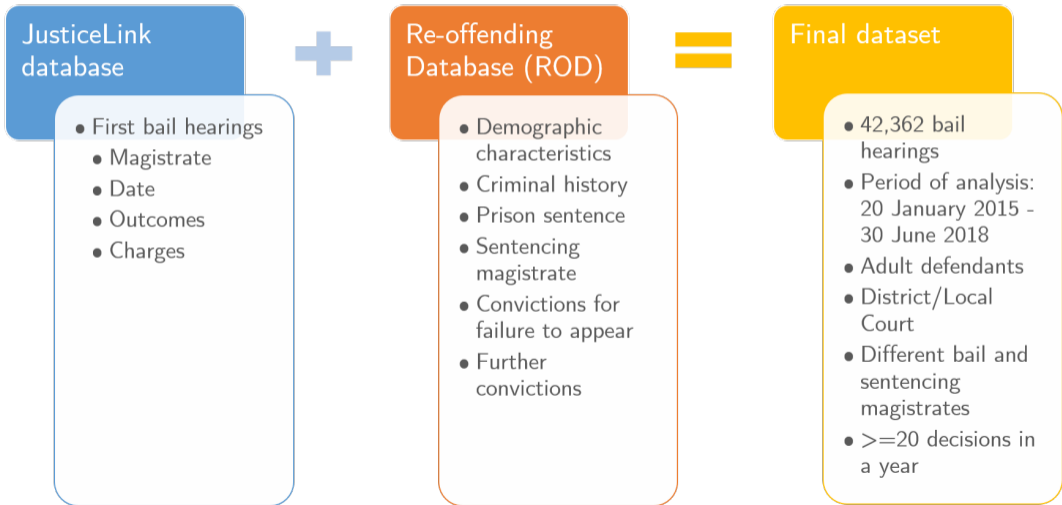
JusticeLink database

• First bail hearings
  • Magistrate
  • Date
  • Outcomes
  • Charges

Re-offending Database (ROD)

• Demographic characteristics
• Criminal history
• Prison sentence
• Sentencing magistrate
• Convictions for failure to appear
• Further convictions

Final dataset

• 42,362 bail hearings
• Period of analysis: 20 January 2015 - 30 June 2018
• Adult defendants
• District/Local Court
• Different bail and sentencing magistrates
• >=20 decisions in a year